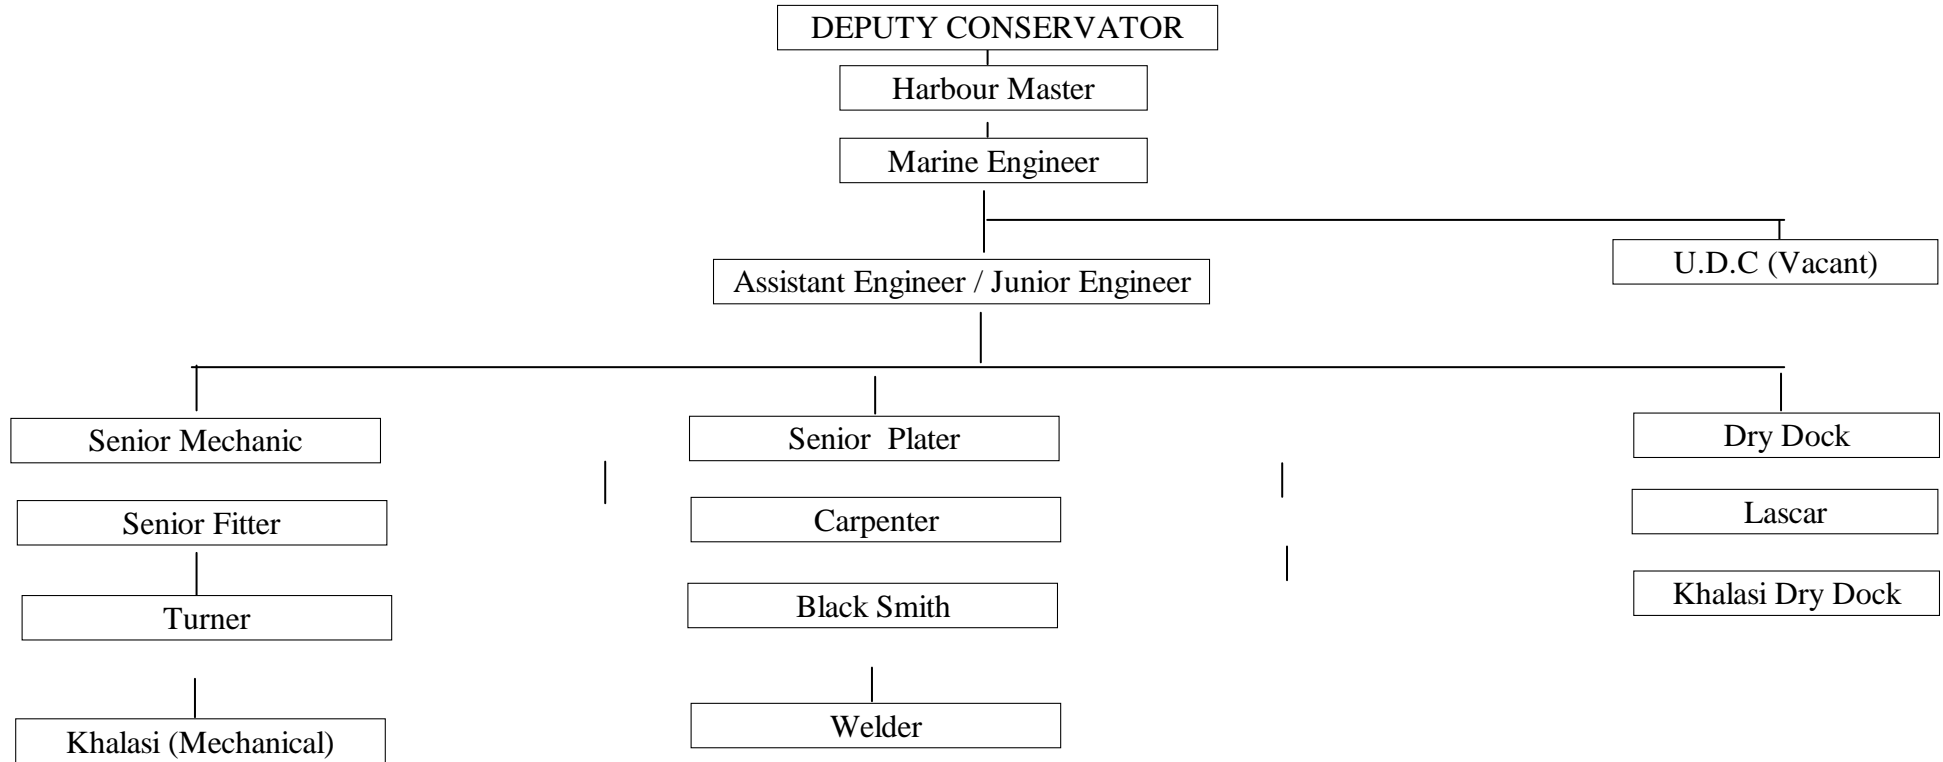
DEPUTY CONSERVATOR

Harbour Master

Marine Engineer

Assistant Engineer / Junior Engineer

U.D.C (Vacant)

Senior Mechanic

Senior Fitter

Turner

Khalasi (Mechanical)

Senior Plater

Carpenter

Black Smith

Welder

Dry Dock

Lascar

Khalasi Dry Dock